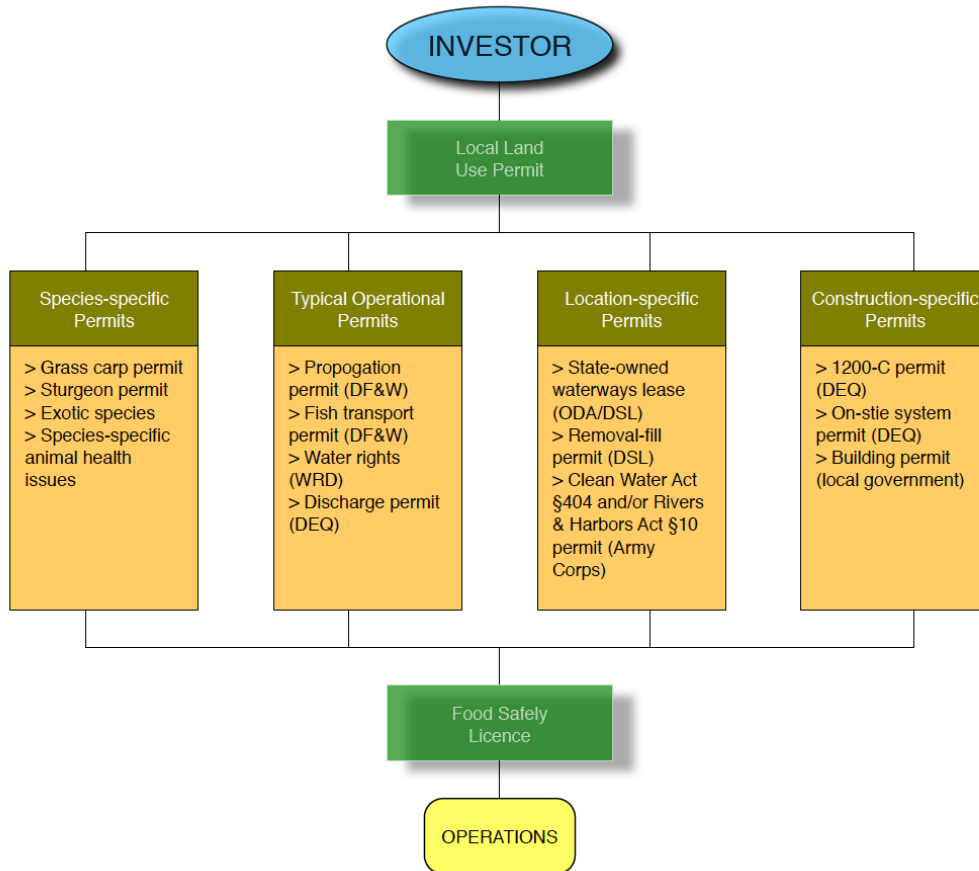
INVESTOR

Local Land Use Permit

Species-specific Permits

> Grass carp permit
> Sturgeon permit
> Exotic species
> Species-specific animal health issues

Typical Operational Permits

> Propogation permit (DF&W)
> Fish transport permit (DF&W)
> Water rights (WRD)
> Discharge permit (DEQ)

Location-specific Permits

> State-owned waterways lease (ODA/DSL)
> Removal-fill permit (DSL)
> Clean Water Act §404 and/or Rivers & Harbors Act §10 permit (Army Corps)

Construction-specific Permits

> 1200-C permit (DEQ)
> On-stie system permit (DEQ)
> Building permit (local government)

Food Safely Licence

OPERATIONS